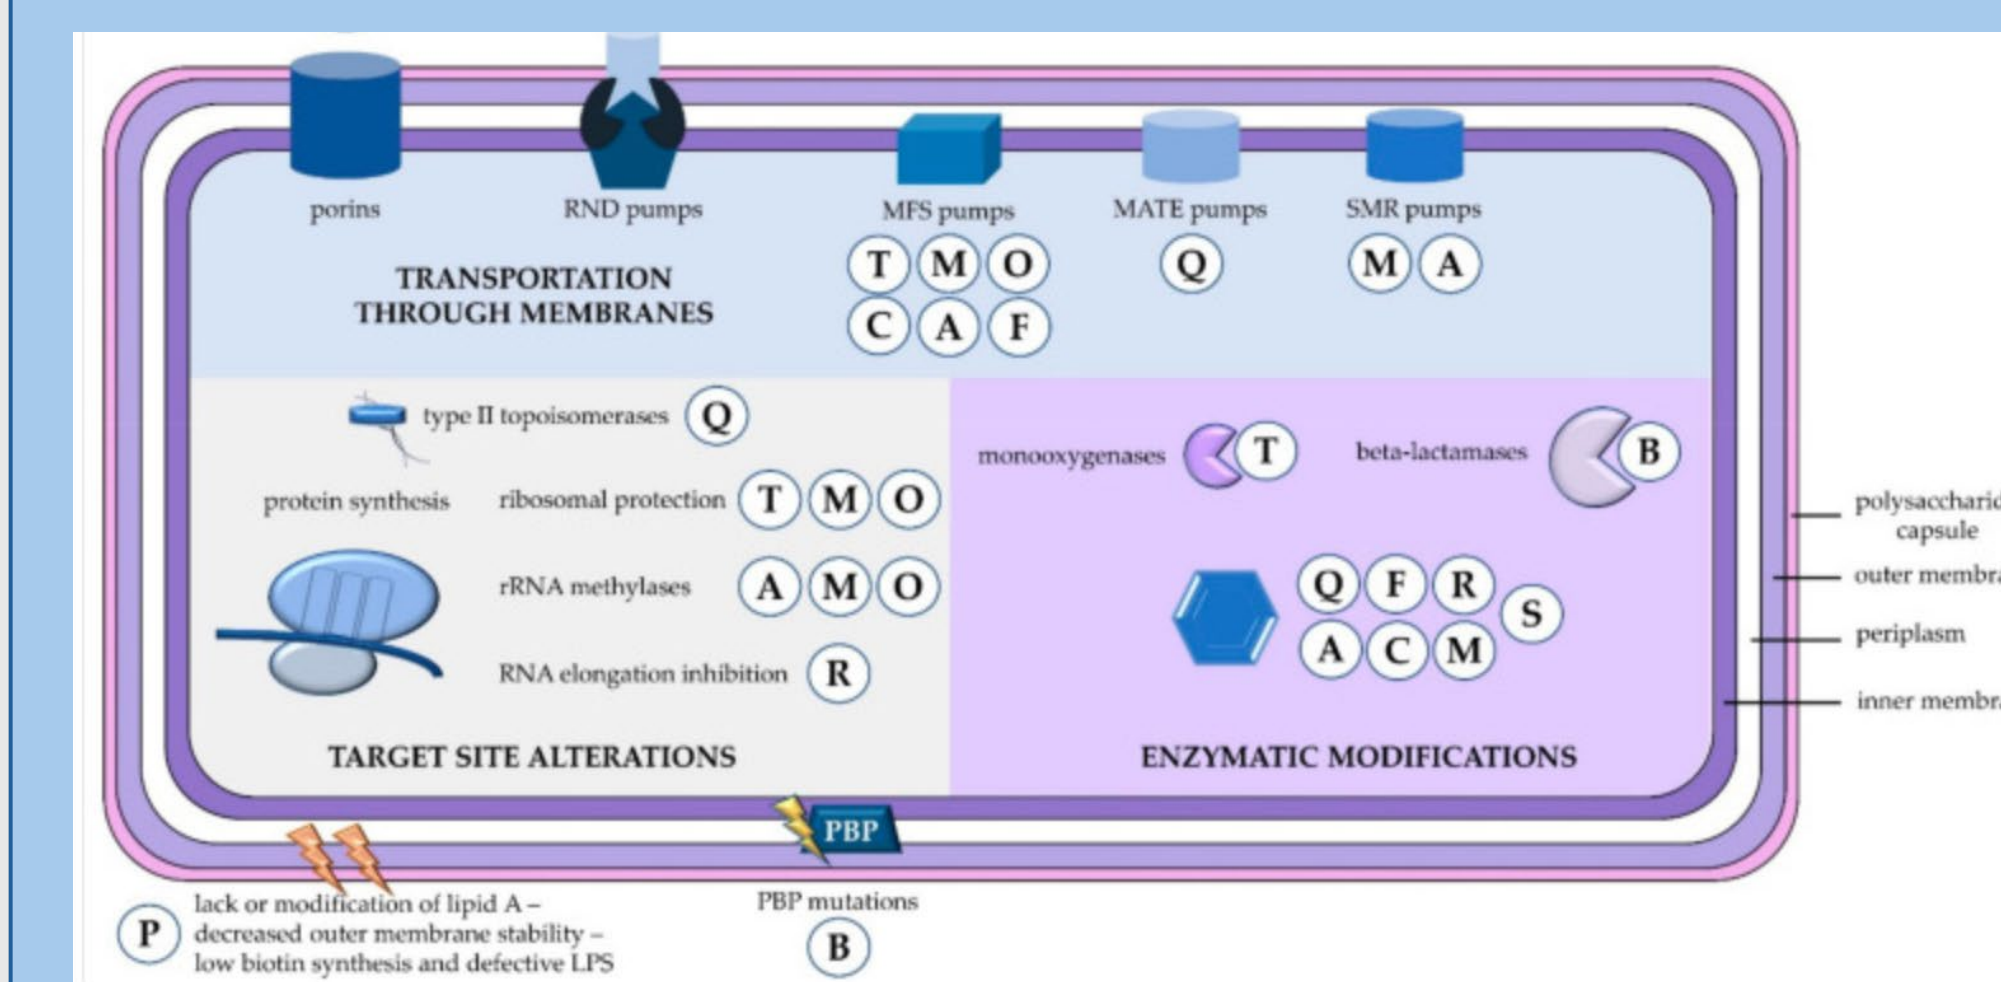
porins

RND pumps

MFS pumps

MATE pumps

SMR pumps

TRANSPORTATION THROUGH MEMBRANES

T M O
C A F

Q

M A

type II topoisomerases Q

protein synthesis

ribosomal protection T M O

rRNA methylases A M O

RNA elongation inhibition R

TARGET SITE ALTERATIONS

monooxygenases T

beta-lactamases B

Q F R S
A C M

ENZYMATIC MODIFICATIONS

polysaccharid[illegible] capsule

outer membr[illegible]

periplasm

inner membr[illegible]

PBP

P lack or modification of lipid A – decreased outer membrane stability – low biotin synthesis and defective LPS

PBP mutations

B